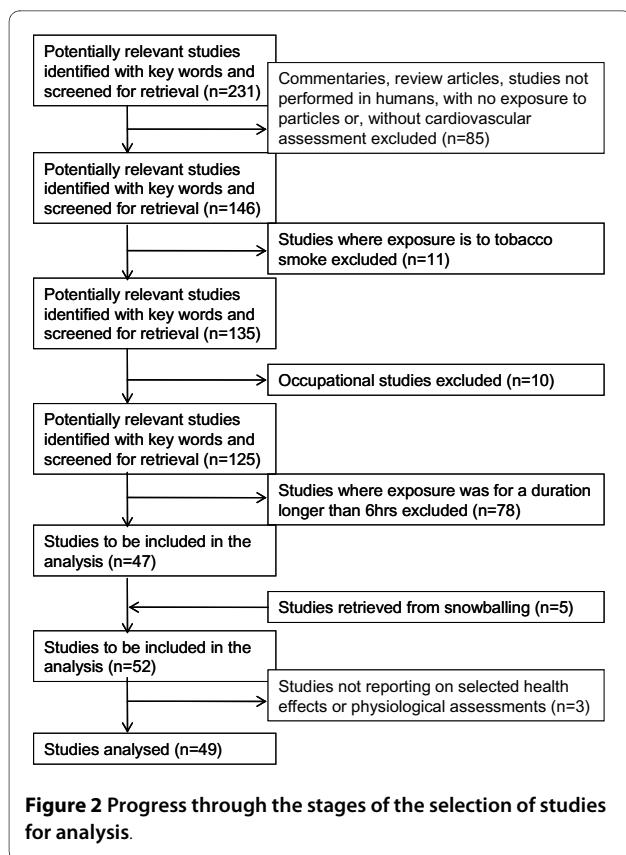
Potentially relevant studies identified with key words and screened for retrieval (n=231)

Commentaries, review articles, studies not performed in humans, with no exposure to particles or, without cardiovascular assessment excluded (n=85)

Potentially relevant studies identified with key words and screened for retrieval (n=146)

Studies where exposure is to tobacco smoke excluded (n=11)

Potentially relevant studies identified with key words and screened for retrieval (n=135)

Occupational studies excluded (n=10)

Potentially relevant studies identified with key words and screened for retrieval (n=125)

Studies where exposure was for a duration longer than 6hrs excluded (n=78)

Studies to be included in the analysis (n=47)

Studies retrieved from snowballing (n=5)

Studies to be included in the analysis (n=52)

Studies not reporting on selected health effects or physiological assessments (n=3)

Studies analysed (n=49)

**Figure 2 Progress through the stages of the selection of studies for analysis**.